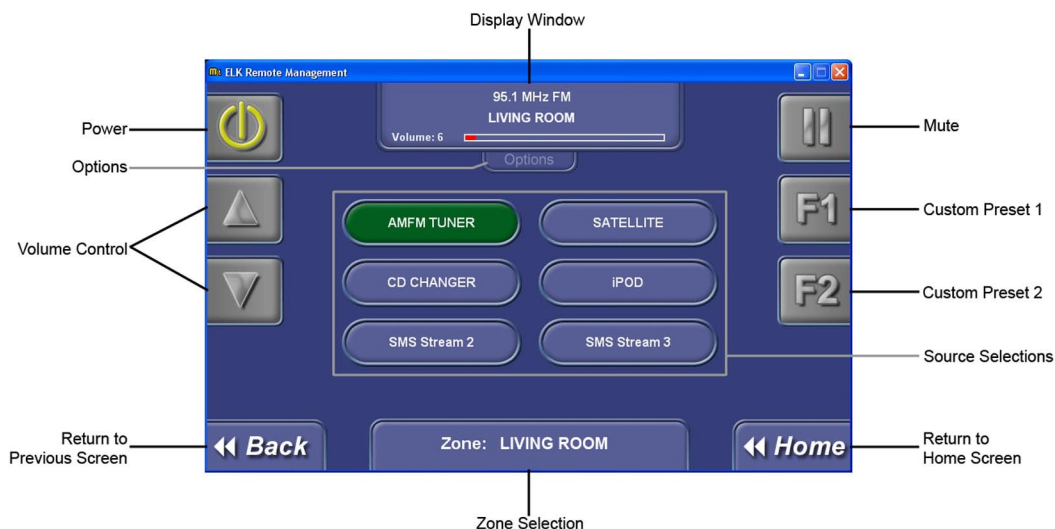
Display Window

ELK Remote Management

95.1 MHz FM
LIVING ROOM
Volume: 6

Power
Options
Options
Mute

AMFM TUNER
SATELLITE
F1
Custom Preset 1
Volume Control
CD CHANGER
iPOD
F2
Custom Preset 2
SMS Stream 2
SMS Stream 3
Source Selections

Return to Previous Screen
Back
Zone: LIVING ROOM
Home
Return to Home Screen

Zone Selection